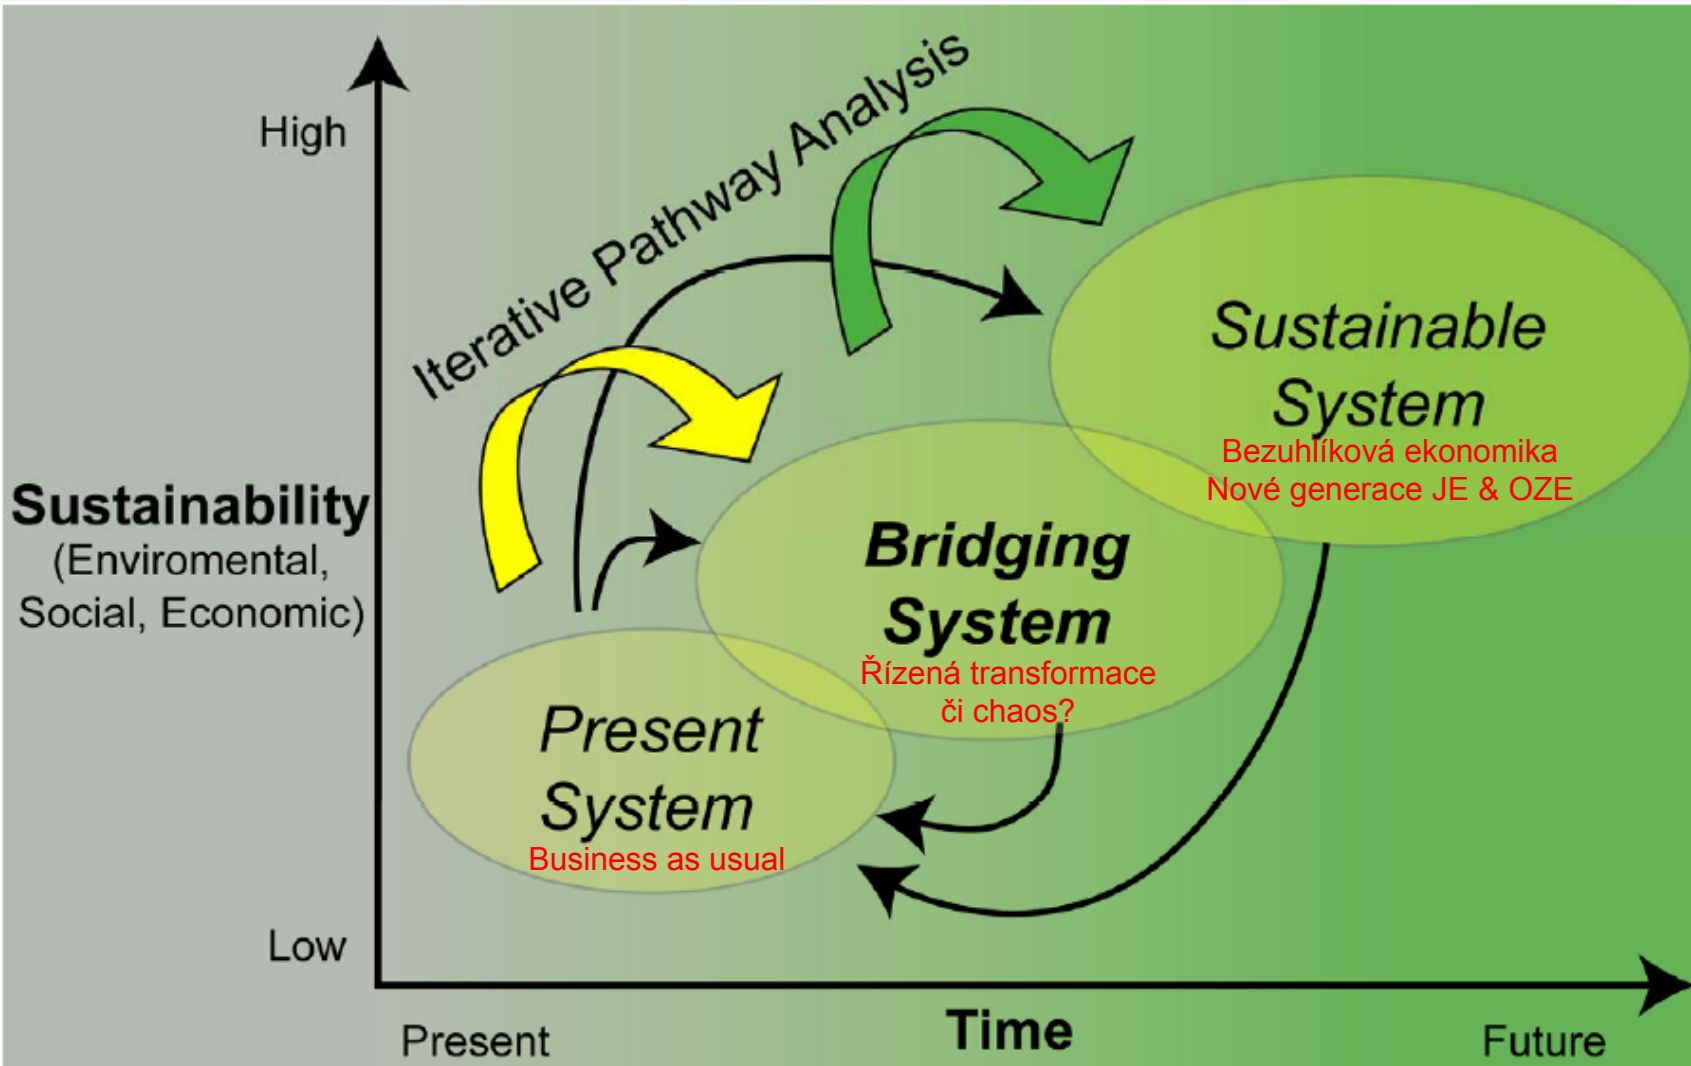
Iterative Pathway Analysis

High

Sustainability
(Enviromental, Social, Economic)

Low

Sustainable System
Bezuhlíková ekonomika
Nové generace JE & OZE

Bridging System
Řízená transformace či chaos?

Present System
Business as usual

Present

Time

Future